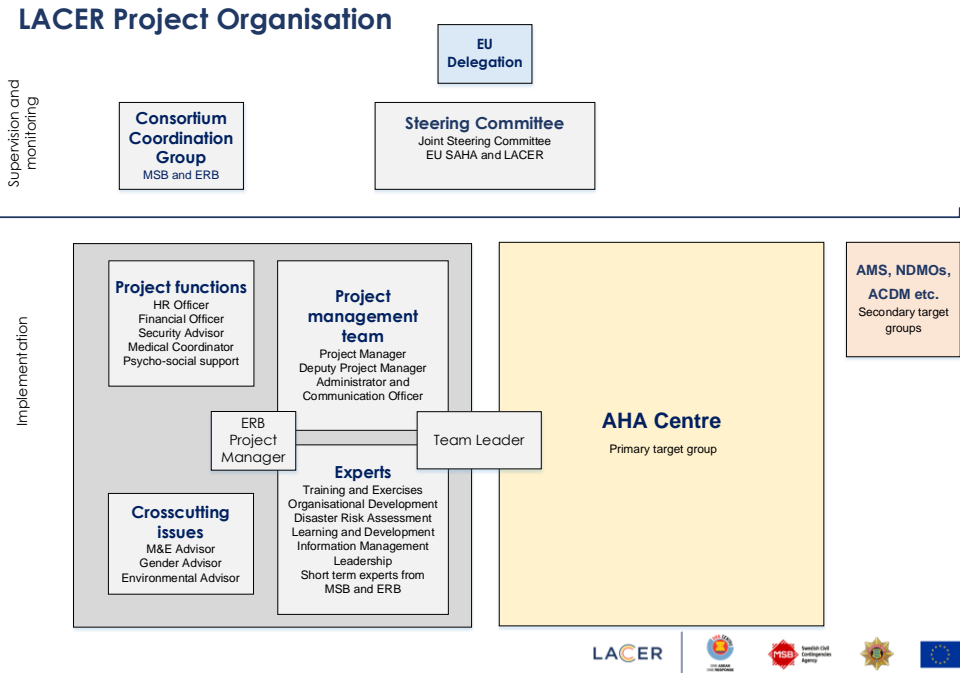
LACER Project Organisation

Supervision and monitoring

EU Delegation

Consortium Coordination Group
MSB and ERB

Steering Committee
Joint Steering Committee
EU SAHA and LACER

Implementation

Project functions
HR Officer
Financial Officer
Security Advisor
Medical Coordinator
Psycho-social support

Project management team
Project Manager
Deputy Project Manager
Administrator and Communication Officer

ERB Project Manager

Team Leader

Experts
Training and Exercises
Organisational Development
Disaster Risk Assessment
Learning and Development
Information Management
Leadership
Short term experts from MSB and ERB

Crosscutting issues
M&E Advisor
Gender Advisor
Environmental Advisor

AHA Centre
Primary target group

AMS, NDMOs, ACDM etc.
Secondary target groups

LACER

MSB Swedish Civil Contingencies Agency